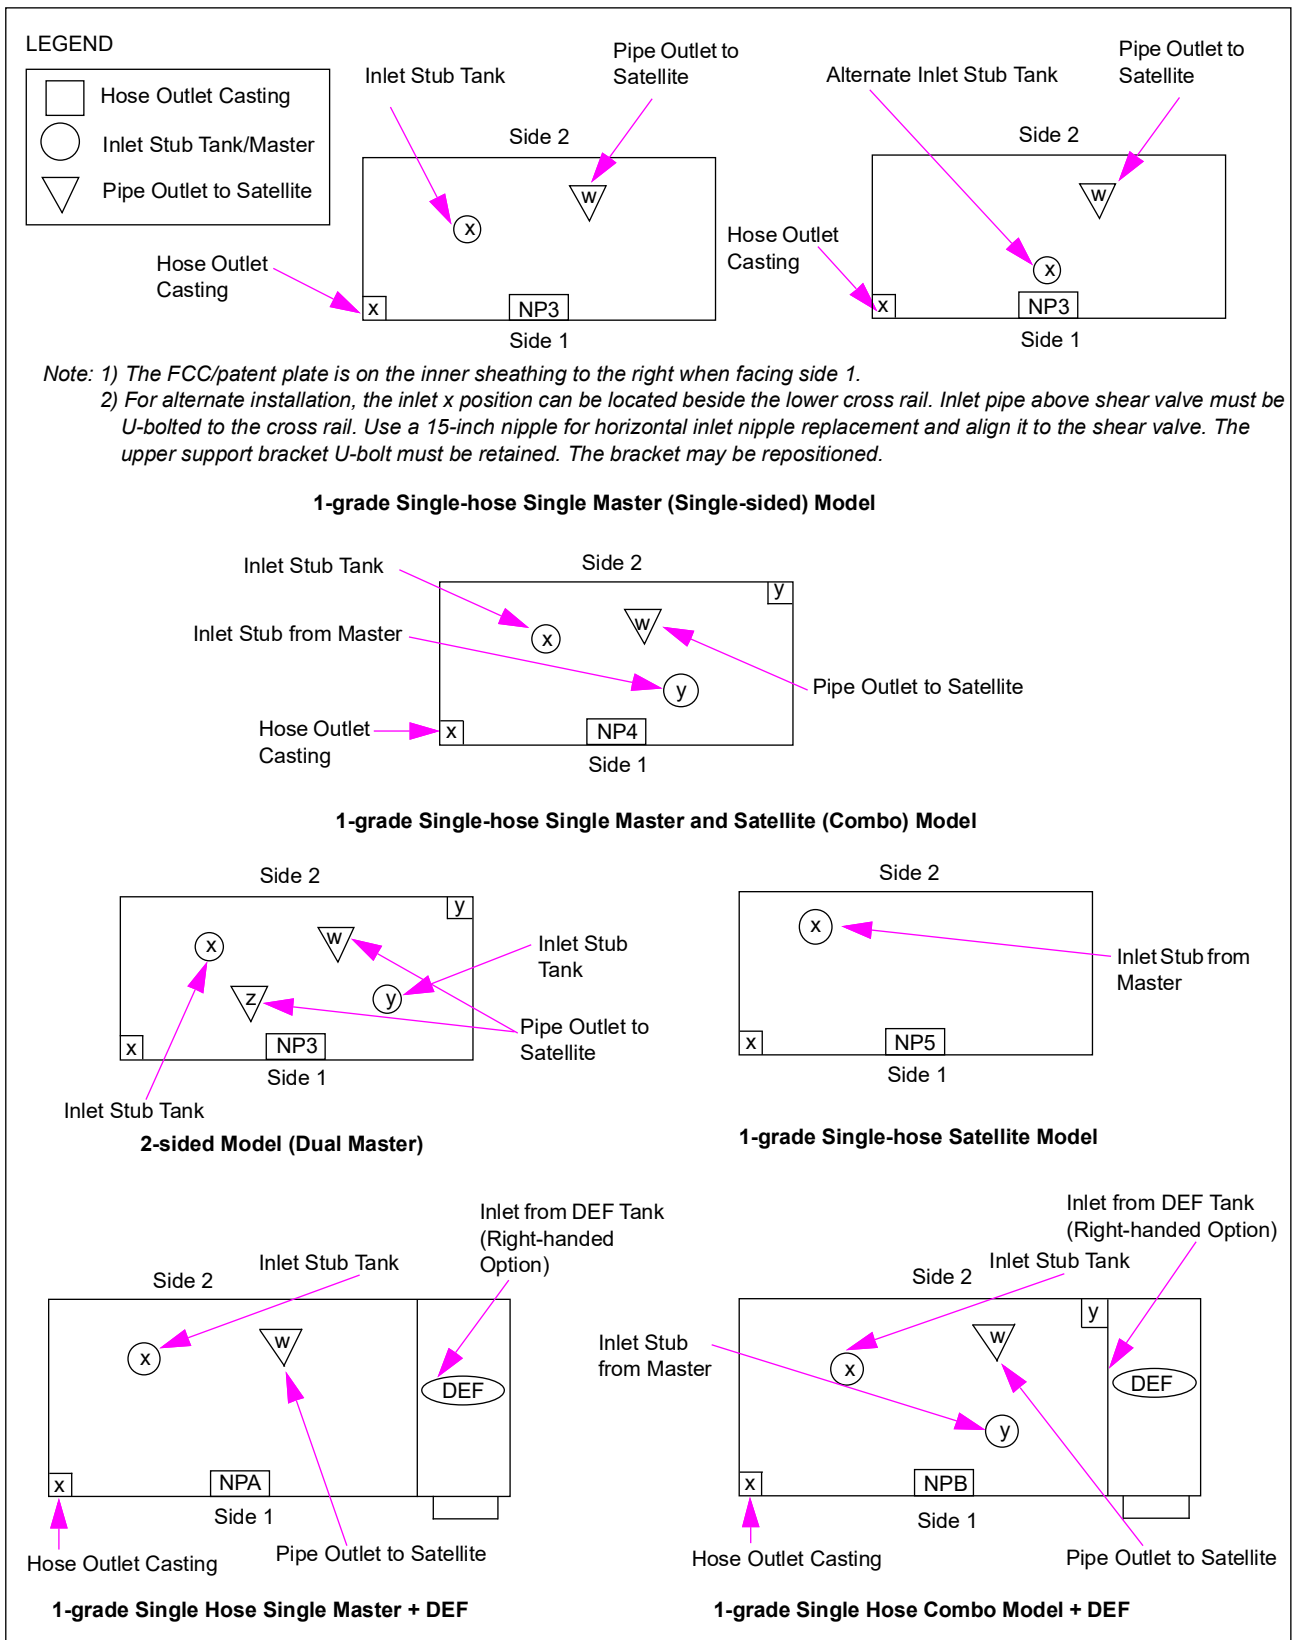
LEGEND

Hose Outlet Casting

Inlet Stub Tank/Master

Pipe Outlet to Satellite

Inlet Stub Tank

Pipe Outlet to Satellite

Side 2

w

x

Hose Outlet Casting

x

NP3

Side 1

Alternate Inlet Stub Tank

Pipe Outlet to Satellite

Side 2

w

Hose Outlet Casting

x

x

NP3

Side 1

Note: 1) The FCC/patent plate is on the inner sheathing to the right when facing side 1.

2) For alternate installation, the inlet x position can be located beside the lower cross rail. Inlet pipe above shear valve must be U-bolted to the cross rail. Use a 15-inch nipple for horizontal inlet nipple replacement and align it to the shear valve. The upper support bracket U-bolt must be retained. The bracket may be repositioned.

1-grade Single-hose Single Master (Single-sided) Model

Inlet Stub Tank

Side 2

y

Inlet Stub from Master

x

w

y

Pipe Outlet to Satellite

Hose Outlet Casting

x

NP4

Side 1

1-grade Single-hose Single Master and Satellite (Combo) Model

Side 2

y

x

w

Inlet Stub Tank

y

z

Pipe Outlet to Satellite

x

NP3

Side 1

Inlet Stub Tank

2-sided Model (Dual Master)

Side 2

x

Inlet Stub from Master

x

NP5

Side 1

1-grade Single-hose Satellite Model

Inlet from DEF Tank (Right-handed Option)

Inlet Stub Tank

Side 2

x

w

DEF

x

NPA

Side 1

Hose Outlet Casting

Pipe Outlet to Satellite

1-grade Single Hose Single Master + DEF

Inlet from DEF Tank (Right-handed Option)

Inlet Stub Tank

Side 2

y

Inlet Stub from Master

w

x

DEF

y

x

NPB

Side 1

Hose Outlet Casting

Pipe Outlet to Satellite

1-grade Single Hose Combo Model + DEF